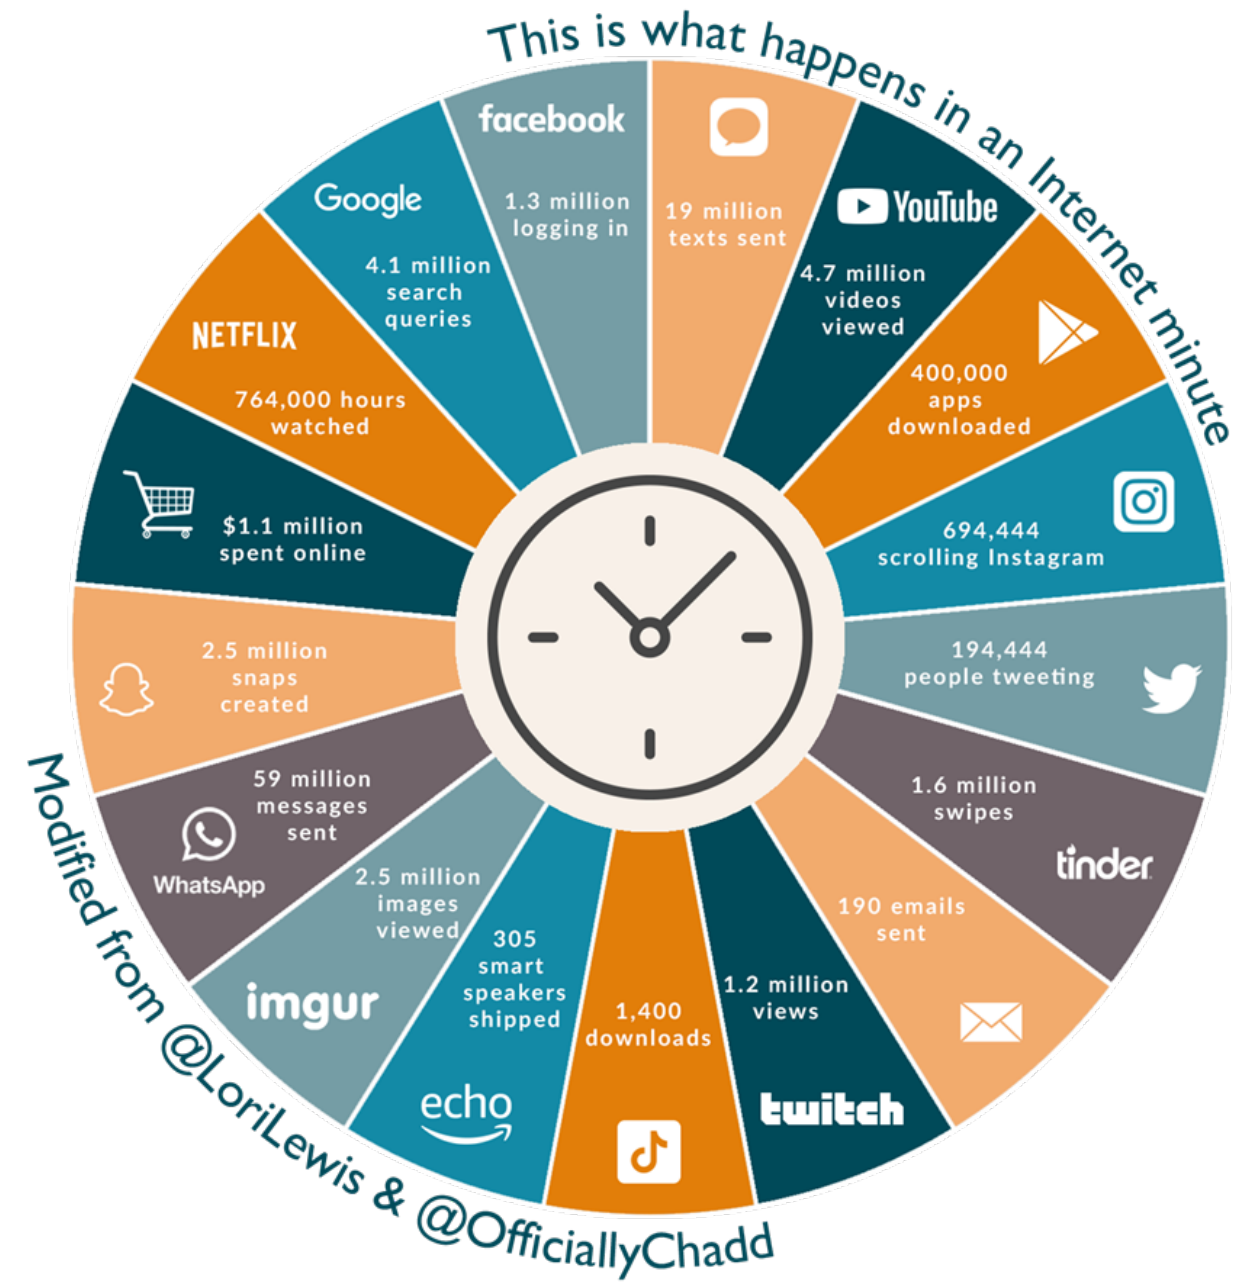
This is what happens in an Internet minute

facebook
1.3 million logging in

19 million texts sent

YouTube
4.7 million videos viewed

400,000 apps downloaded

694,444 scrolling Instagram

194,444 people tweeting

1.6 million swipes
tinder

190 emails sent

1.2 million views
twitch

1,400 downloads

305 smart speakers shipped
echo

2.5 million images viewed
imgur

59 million messages sent
WhatsApp

2.5 million snaps created

$1.1 million spent online

NETFLIX
764,000 hours watched

Google
4.1 million search queries

Modified from @LoriLewis & @OfficiallyChadd